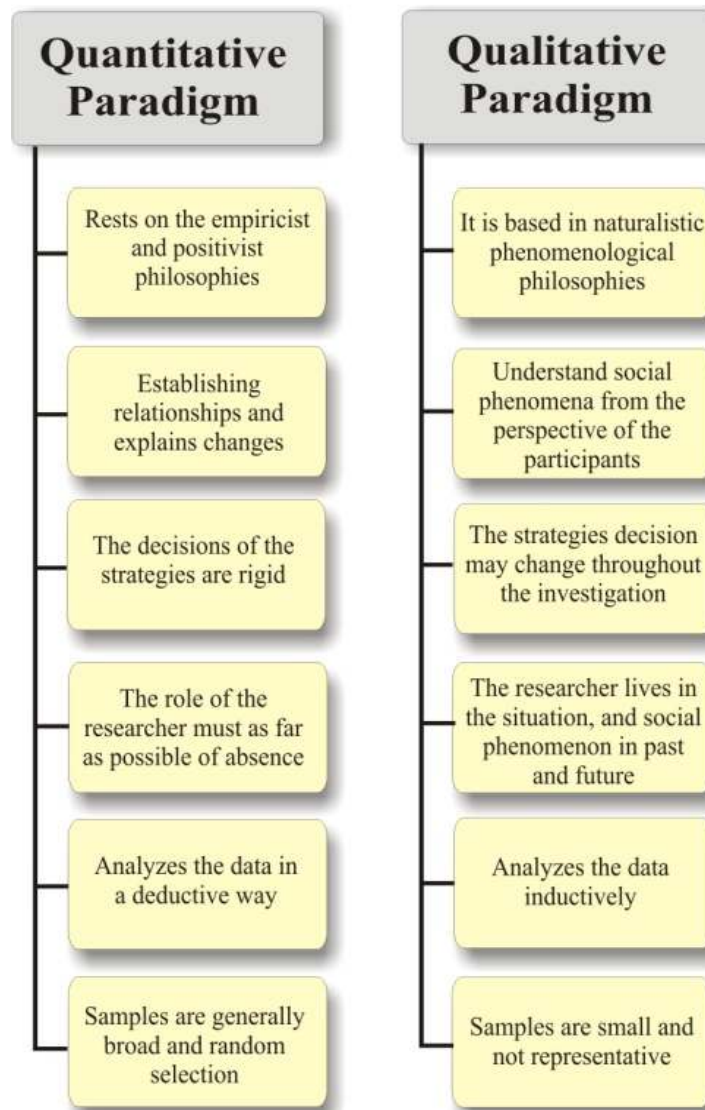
Quantitative Paradigm

Rests on the empiricist and positivist philosophies

Establishing relationships and explains changes

The decisions of the strategies are rigid

The role of the researcher must as far as possible of absence

Analyzes the data in a deductive way

Samples are generally broad and random selection

Qualitative Paradigm

It is based in naturalistic phenomenological philosophies

Understand social phenomena from the perspective of the participants

The strategies decision may change throughout the investigation

The researcher lives in the situation, and social phenomenon in past and future

Analyzes the data inductively

Samples are small and not representative